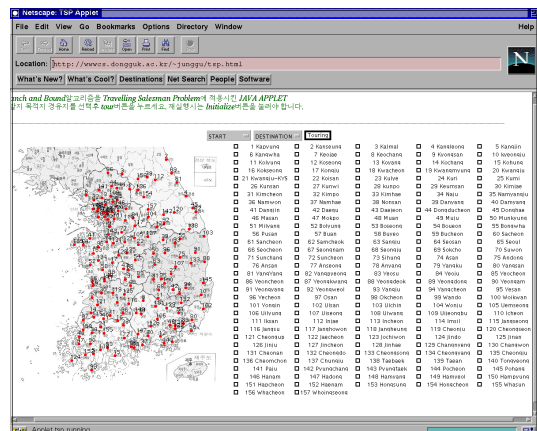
Netscape: TSP Applet

File Edit View Go Bookmarks Options Directory Window Help

Back Forward Home Reload Images Open Print Find Stop

Location: http://wwwcs.dongguk.ac.kr/~junggu/tsp.html

What's New? What's Cool? Destinations Net Search People Software

nch and Bound알고리즘을 Travelling Salesman Problem에 적용시킨 JAVA APPLET
지 목적지 경유지를 선택후 tour버튼을 누르세요. 재설정시는 Initialize버튼을 눌러야합니다.

START DESTINATION Touring

| | | | | |
|---|---|---|---|---|
| 1 Kapyung | 2 Kangsung | 3 Kalmal | 4 Kangleung | 5 Kangjin |
| 6 Kangwha | 7 Koche | 8 Kochang | 9 Kochsan | 10 Koheung |
| 11 Koryung | 12 Koseong | 13 Kosong | 14 Kocheng | 15 Kokung |
| 16 Kokseong | 17 Kongju | 18 Kwacheon | 19 Kwangmyung | 20 Kwangju |
| 21 Kwangju-KYS | 22 Kosan | 23 Kuhye | 24 Kuri | 25 Kunn |
| 26 Kunsan | 27 Kumwi | 28 Kumpo | 29 Kumsan | 30 Kimjae |
| 31 Kimcheon | 32 Kimpo | 33 Kimhae | 34 Naju | 35 Namwon |
| 36 Namwon | 37 Namhae | 38 Nonsan | 39 Danyang | 40 Damyang |
| 41 Dangjin | 42 Daegu | 43 Daejeon | 44 Dongducheon | 45 Donghae |
| 46 Masan | 47 Mokpo | 48 Muan | 49 Muju | 50 Munkyung |
| 51 Milyang | 52 Boryung | 53 Boseong | 54 Boeun | 55 Bonghwa |
| 56 Pusan | 57 Buan | 58 Buyeo | 59 Bucheon | 60 Sacheon |
| 61 Sancheon | 62 Samchock | 63 Sangju | 64 Seosan | 65 Seoul |
| 66 Seocheon | 67 Seongnam | 68 Sokcho | 69 Sokcho | 70 Suwon |
| 71 Sunchang | 72 Suncheon | 73 Sihung | 74 Asan | 75 Andong |
| 76 Ansan | 77 Anseong | 78 Anyang | 79 Yangju | 80 Yangsan |
| 81 YangYang | 82 Yangpyeong | 83 Yeosu | 84 Yeoju | 85 Yeocheon |
| 86 Yeoncheon | 87 Yeongkwang | 88 Yeongdeok | 89 Yeongdong | 90 Yeongam |
| 91 Yeongyang | 92 Yeongwol | 93 Yangju | 94 Yeongcheon | 95 Yesan |
| 96 Yecheon | 97 Osan | 98 Okcheon | 99 Wando | 100 Wolkwan |
| 101 Yonsin | 102 Ulsan | 103 Ulchin | 104 Wonju | 105 Uiryeong |
| 106 Uiryung | 107 Uiseong | 108 Uiwang | 109 Uijeongbu | 110 Icheon |
| 111 Iksan | 112 Injae | 113 Incheon | 114 Imsil | 115 Jangseong |
| 116 Jangsu | 117 Jangheung | 118 Jangheung | 119 Cheonju | 120 Cheongwon |
| 121 Cheongup | 122 Jaecheon | 123 Jochiwon | 124 Jindo | 125 Jinan |
| 126 Jinju | 127 Jincheon | 128 Jinhae | 129 Changnyeong | 130 Changwon |
| 131 Cheonan | 132 Cheondo | 133 Cheonsong | 134 Cheongyang | 135 Cheonju |
| 136 Chwncheon | 137 Chunju | 138 Chungju | 139 Taean | 140 Taebaek |
| 141 Paju | 142 Pyungchang | 143 Pyungtaek | 144 Pocheon | 145 Pohang |
| 146 Hanam | 147 Hadong | 148 Hamyang | 149 Haman | 150 Hampyung |
| 151 Hapcheon | 152 Haenam | 153 Hongsung | 154 Hongcheon | 155 Hwasun |
| 156 Whacheon | 157 Whoengseong | | | |

Applet tsp running